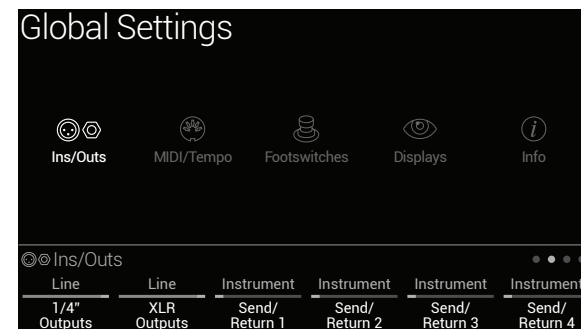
Global Settings

Ins/Outs MIDI/Tempo Footswitches Displays Info

Ins/Outs

| Line | Line | Instrument | Instrument | Instrument | Instrument |
|---|---|---|---|---|---|
| 1/4" Outputs | XLR Outputs | Send/ Return 1 | Send/ Return 2 | Send/ Return 3 | Send/ Return 4 |